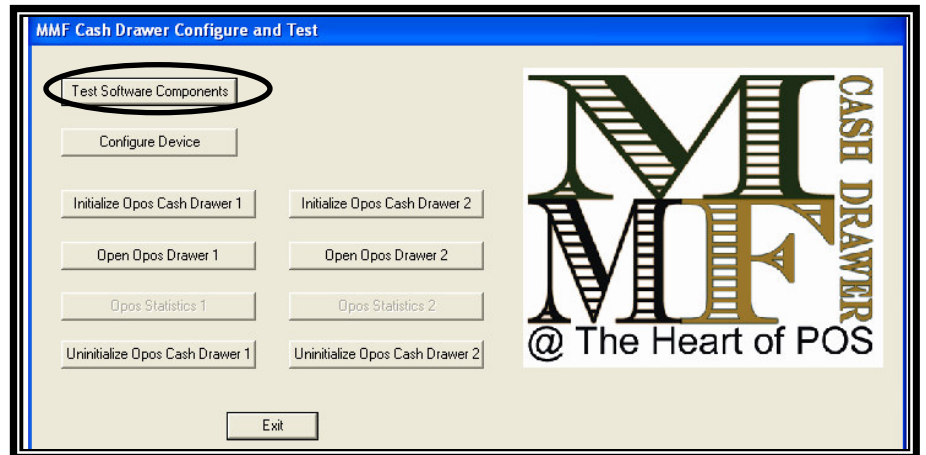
MMF Cash Drawer Configure and Test

Test Software Components

Configure Device

Initialize Opos Cash Drawer 1

Initialize Opos Cash Drawer 2

Open Opos Drawer 1

Open Opos Drawer 2

Opos Statistics 1

Opos Statistics 2

Uninitialize Opos Cash Drawer 1

Uninitialize Opos Cash Drawer 2

Exit

MMF

CASH DRAWER

@ The Heart of POS